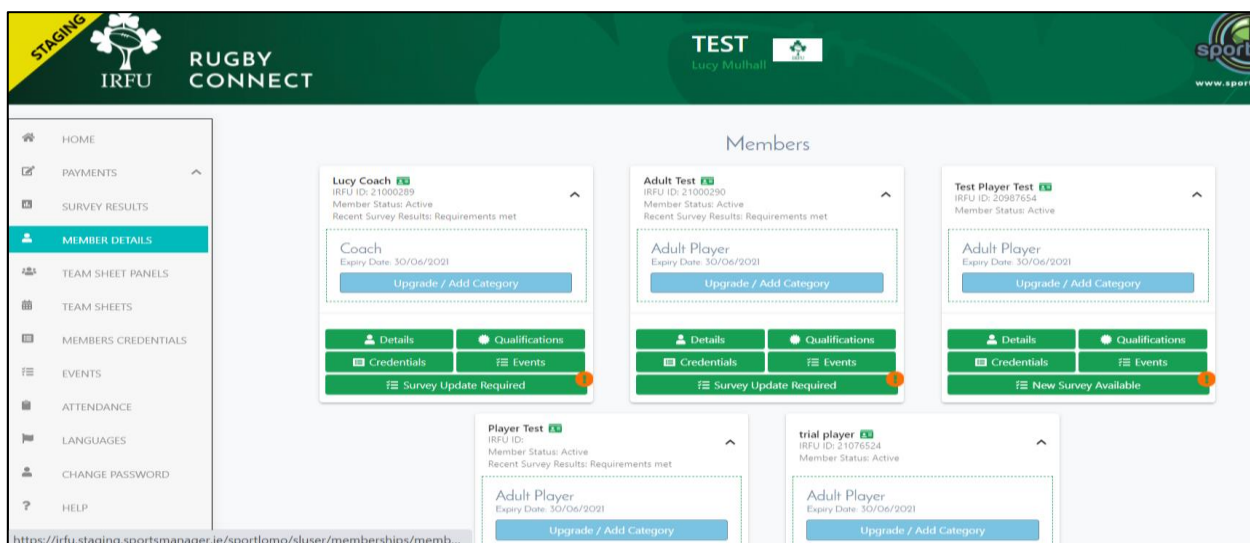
STAGING

IRFU

RUGBY CONNECT

TEST
Lucy Mulhall

sport
www.sport

HOME
PAYMENTS
SURVEY RESULTS
MEMBER DETAILS
TEAM SHEET PANELS
TEAM SHEETS
MEMBERS CREDENTIALS
EVENTS
ATTENDANCE
LANGUAGES
CHANGE PASSWORD
HELP

Members

Lucy Coach
IRFU ID: 21000289
Member Status: Active
Recent Survey Results: Requirements met

Coach
Expiry Date: 30/06/2021
Upgrade / Add Category

Details
Qualifications
Credentials
Events
Survey Update Required

Adult Test
IRFU ID: 21000290
Member Status: Active
Recent Survey Results: Requirements met

Adult Player
Expiry Date: 30/06/2021
Upgrade / Add Category

Details
Qualifications
Credentials
Events
Survey Update Required

Test Player Test
IRFU ID: 20987654
Member Status: Active

Adult Player
Expiry Date: 30/06/2021
Upgrade / Add Category

Details
Qualifications
Credentials
Events
New Survey Available

Player Test
IRFU ID:
Member Status: Active
Recent Survey Results: Requirements met

Adult Player
Expiry Date: 30/06/2021
Upgrade / Add Category

trial player
IRFU ID: 21076524
Member Status: Active

Adult Player
Expiry Date: 30/06/2021
Upgrade / Add Category

https://irfu.staging.sportsmanager.ie/sportlomo/sluser/memberships/memb...